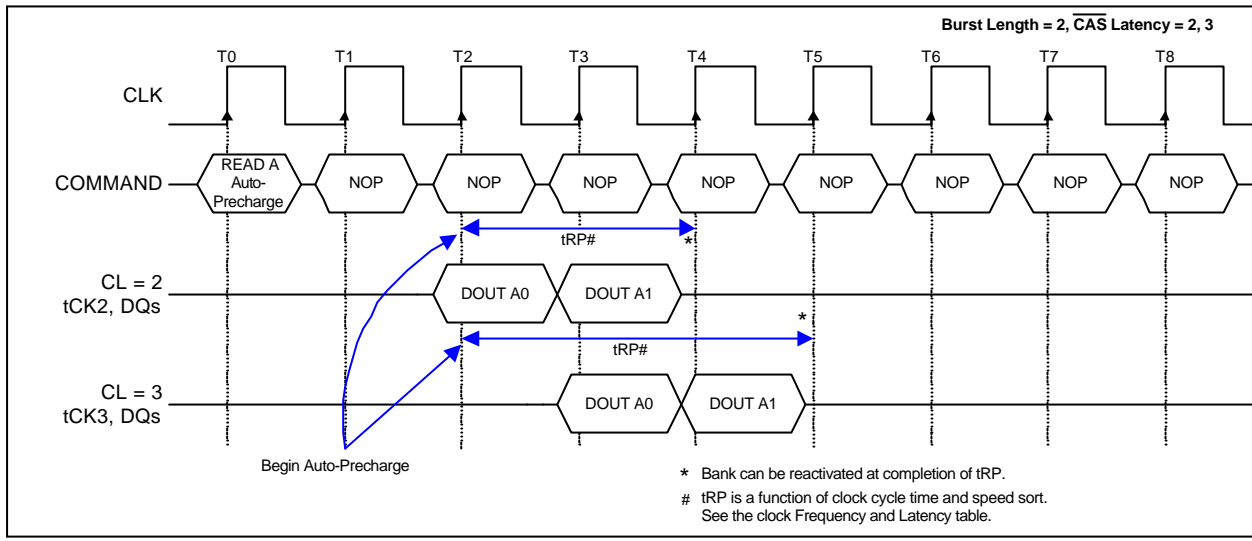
Burst Length = 2, $\overline{\text{CAS}}$ Latency = 2, 3

T0 T1 T2 T3 T4 T5 T6 T7 T8

CLK

COMMAND

READ A Auto-Precharge

NOP NOP NOP NOP NOP NOP NOP NOP

tRP#

*

CL = 2
tCK2, DQs

DOUT A0 DOUT A1

*

tRP#

CL = 3
tCK3, DQs

DOUT A0 DOUT A1

Begin Auto-Precharge

* Bank can be reactivated at completion of tRP.

# tRP is a function of clock cycle time and speed sort. See the clock Frequency and Latency table.